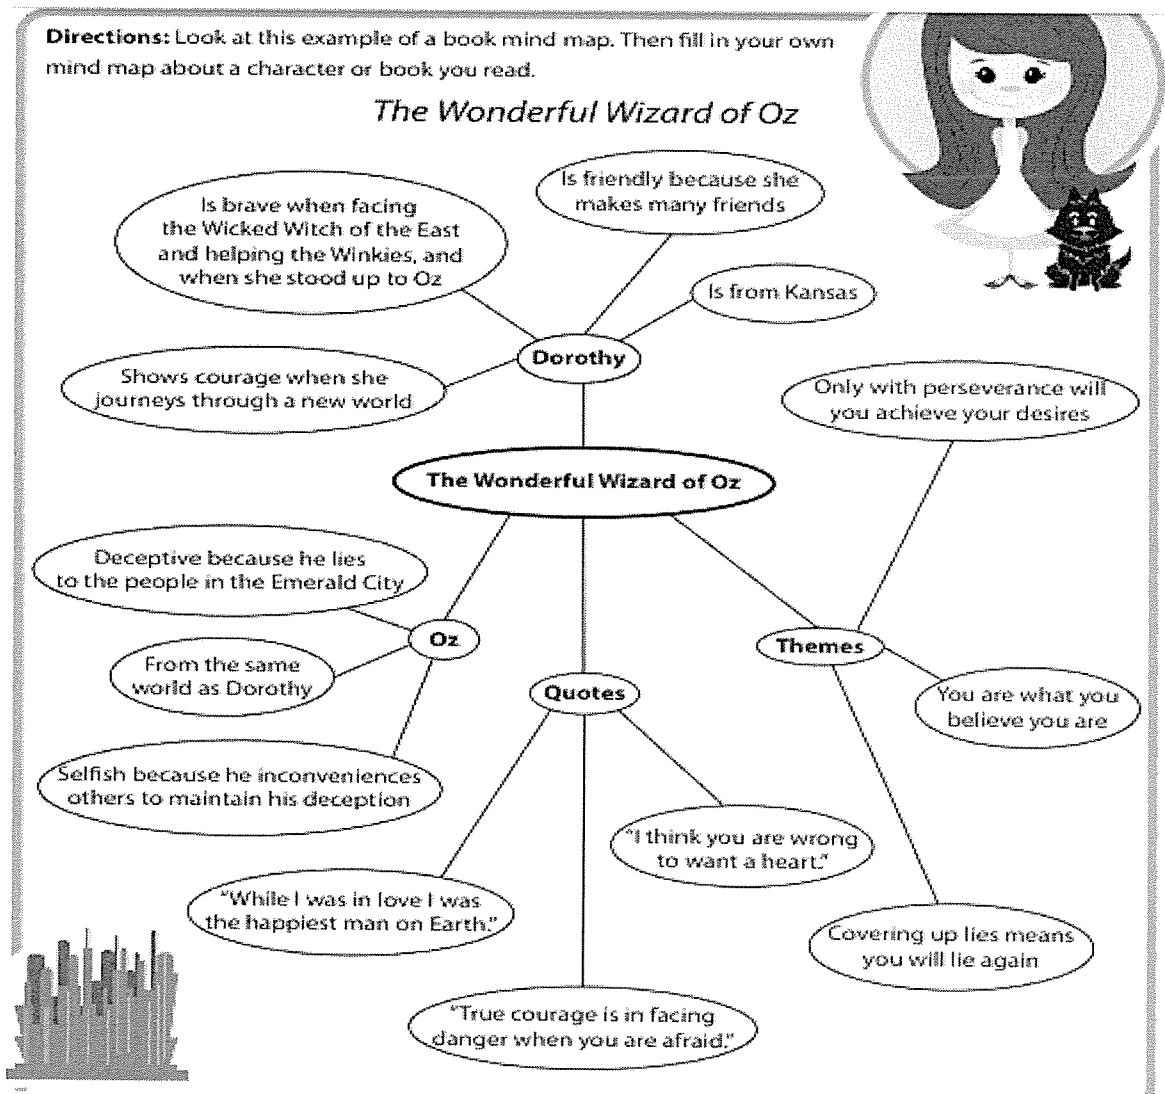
**Directions:** Look at this example of a book mind map. Then fill in your own mind map about a character or book you read.

*The Wonderful Wizard of Oz*

Is brave when facing the Wicked Witch of the East and helping the Winkies, and when she stood up to Oz

Is friendly because she makes many friends

Is from Kansas

Dorothy

Shows courage when she journeys through a new world

Only with perseverance will you achieve your desires

The Wonderful Wizard of Oz

Deceptive because he lies to the people in the Emerald City

Oz

From the same world as Dorothy

Selfish because he inconveniences others to maintain his deception

Themes

Quotes

You are what you believe you are

"I think you are wrong to want a heart."

"While I was in love I was the happiest man on Earth."

Covering up lies means you will lie again

"True courage is in facing danger when you are afraid."